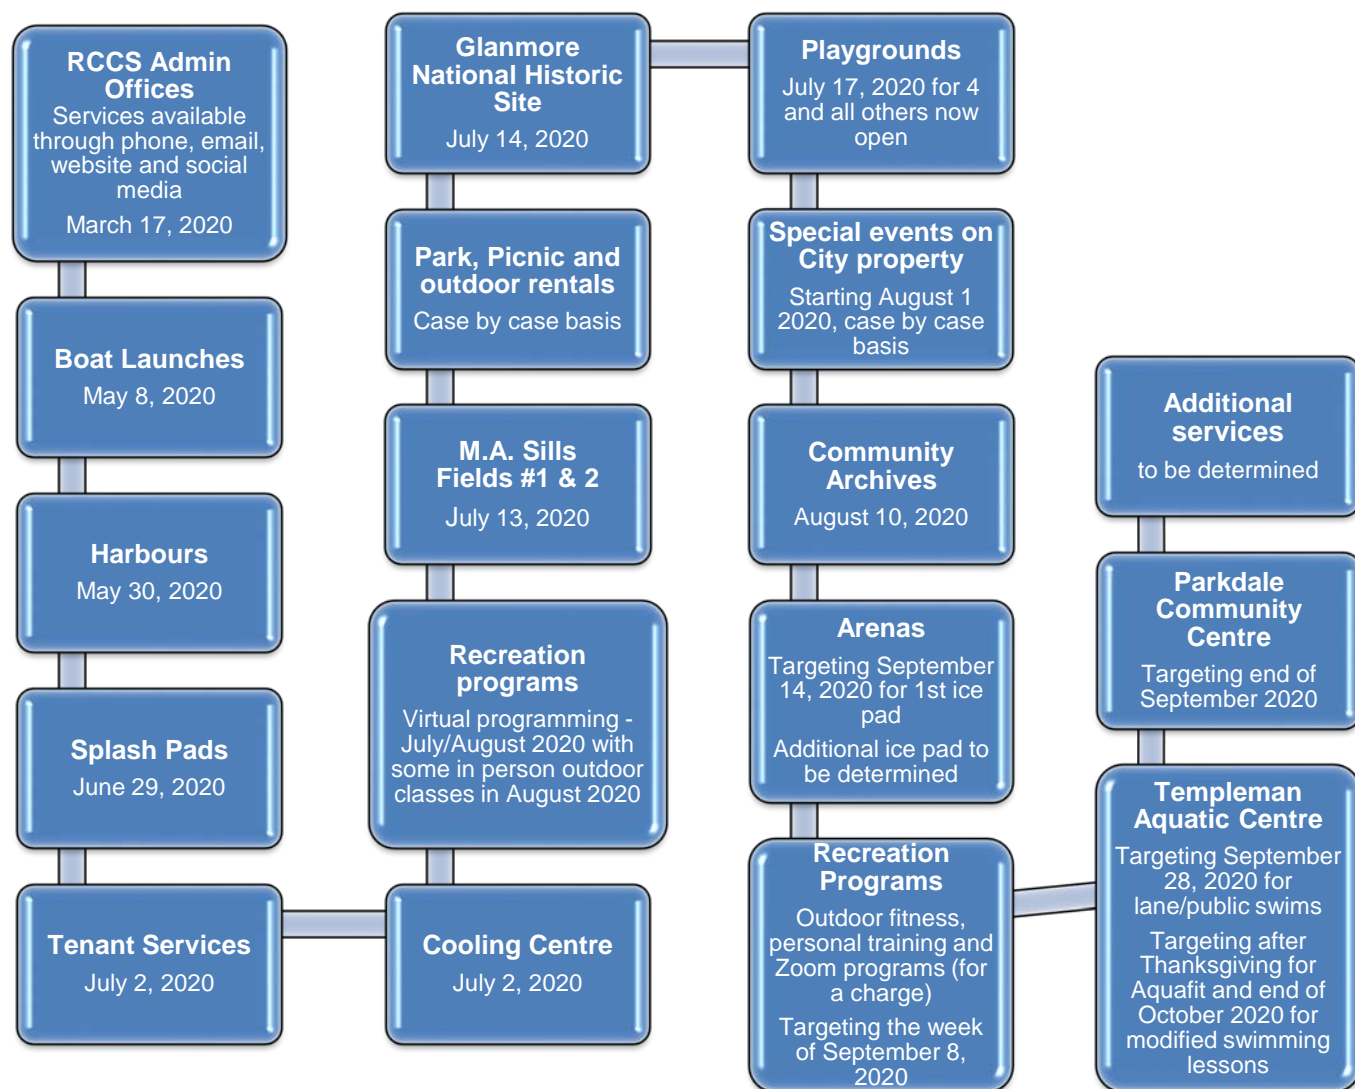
RCCS Admin Offices
Services available through phone, email, website and social media
March 17, 2020

Boat Launches
May 8, 2020

Harbours
May 30, 2020

Splash Pads
June 29, 2020

Tenant Services
July 2, 2020

Cooling Centre
July 2, 2020

Recreation programs
Virtual programming - July/August 2020 with some in person outdoor classes in August 2020

M.A. Sills Fields #1 & 2
July 13, 2020

Park, Picnic and outdoor rentals
Case by case basis

Glanmore National Historic Site
July 14, 2020

Playgrounds
July 17, 2020 for 4 and all others now open

Special events on City property
Starting August 1 2020, case by case basis

Community Archives
August 10, 2020

Arenas
Targeting September 14, 2020 for 1st ice pad
Additional ice pad to be determined

Recreation Programs
Outdoor fitness, personal training and Zoom programs (for a charge)
Targeting the week of September 8, 2020

Templeman Aquatic Centre
Targeting September 28, 2020 for lane/public swims
Targeting after Thanksgiving for Aquafit and end of October 2020 for modified swimming lessons

Parkdale Community Centre
Targeting end of September 2020

Additional services
to be determined